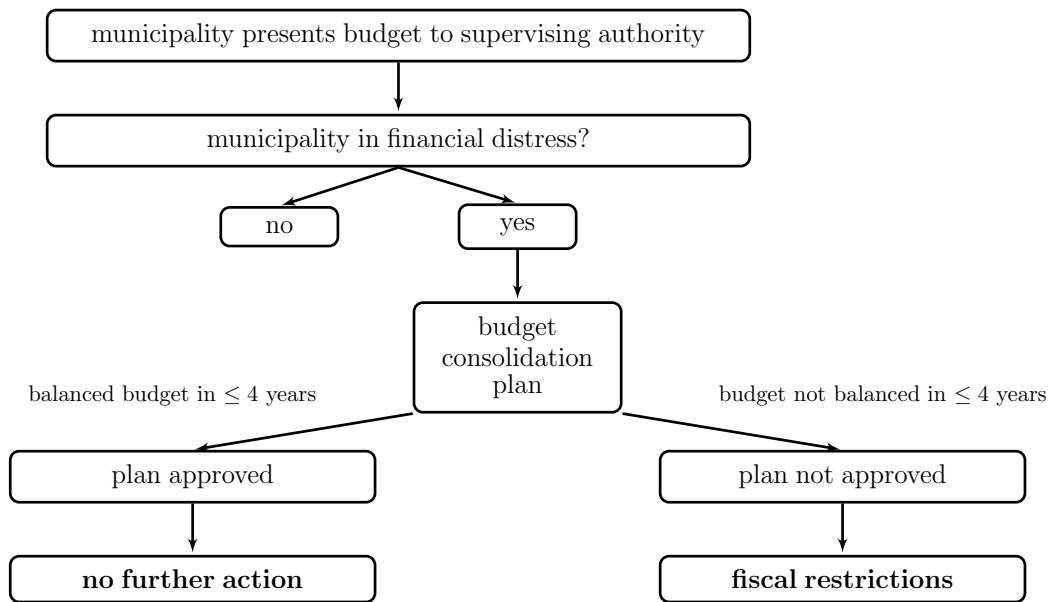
municipality presents budget to supervising authority

municipality in financial distress?

no

yes

budget consolidation plan

balanced budget in $\leq 4$ years

budget not balanced in $\leq 4$ years

plan approved

plan not approved

**no further action**

**fiscal restrictions**